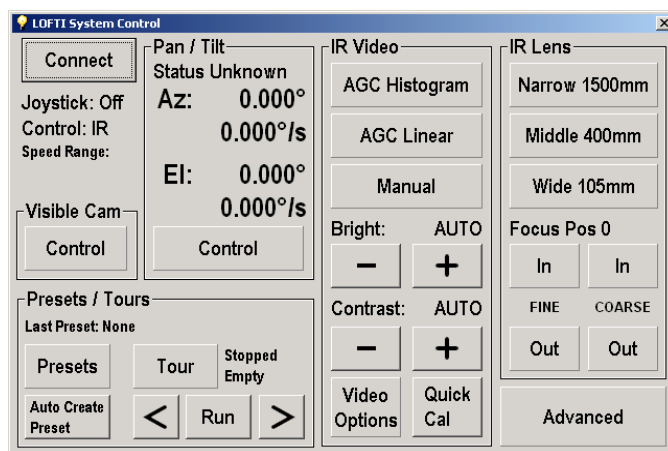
LOFTI System Control

Connect

Joystick: Off
Control: IR
Speed Range:

Visible Cam
Control

Pan / Tilt
Status Unknown
Az: 0.000°
0.000°/s
El: 0.000°
0.000°/s
Control

IR Video
AGC Histogram
AGC Linear
Manual
Bright: AUTO
−
+
Contrast: AUTO
−
+
Video Options
Quick Cal

IR Lens
Narrow 1500mm
Middle 400mm
Wide 105mm
Focus Pos 0
In
In
FINE
COARSE
Out
Out

Presets / Tours
Last Preset: None
Presets
Tour
Stopped
Empty
Auto Create Preset
<
Run
>

Advanced